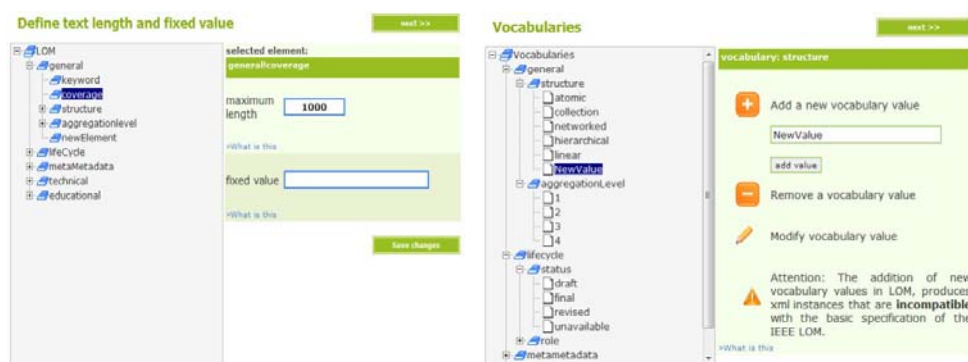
Define text length and fixed value

next >>

LOM
general
keyword
coverage
structure
aggregationlevel
newElement
lifeCycle
metaMetadata
technical
educational

selected element:
general/coverage

maximum length 1000

>What is this

fixed value

>What is this

Save changes

Vocabularies

next >>

Vocabularies
general
structure
atomic
collection
networked
hierarchical
linear
NewValue
aggregationLevel
1
2
3
4
lifecycle
status
draft
final
revised
unavailable
role
metametadata

vocabulary: structure

Add a new vocabulary value

NewValue

add value

Remove a vocabulary value

Modify vocabulary value

Attention: The addition of new vocabulary values in LOM, produces xml instances that are **incompatible** with the basic specification of the IEEE LOM.

>What is this